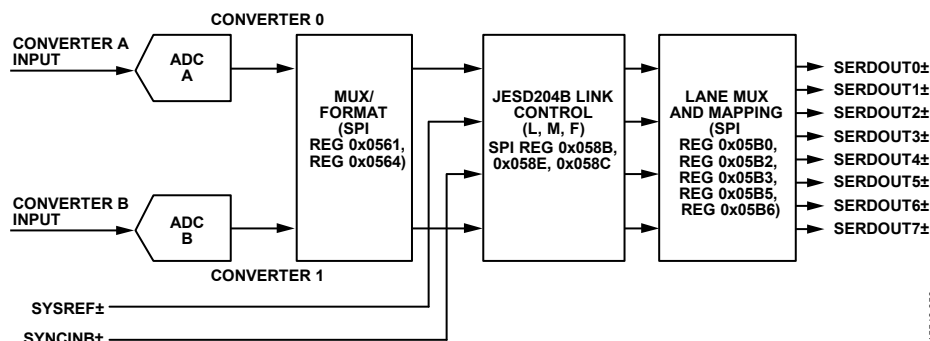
CONVERTER 0

CONVERTER A INPUT

ADC A

MUX/ FORMAT (SPI REG 0x0561, REG 0x0564)

JESD204B LINK CONTROL (L, M, F) SPI REG 0x058B, 0x058E, 0x058C

LANE MUX AND MAPPING (SPI REG 0x05B0, REG 0x05B2, REG 0x05B3, REG 0x05B5, REG 0x05B6)

SERDOUT0±
SERDOUT1±
SERDOUT2±
SERDOUT3±
SERDOUT4±
SERDOUT5±
SERDOUT6±
SERDOUT7±

CONVERTER B INPUT

ADC B

CONVERTER 1

SYSREF±

SYNCINB±